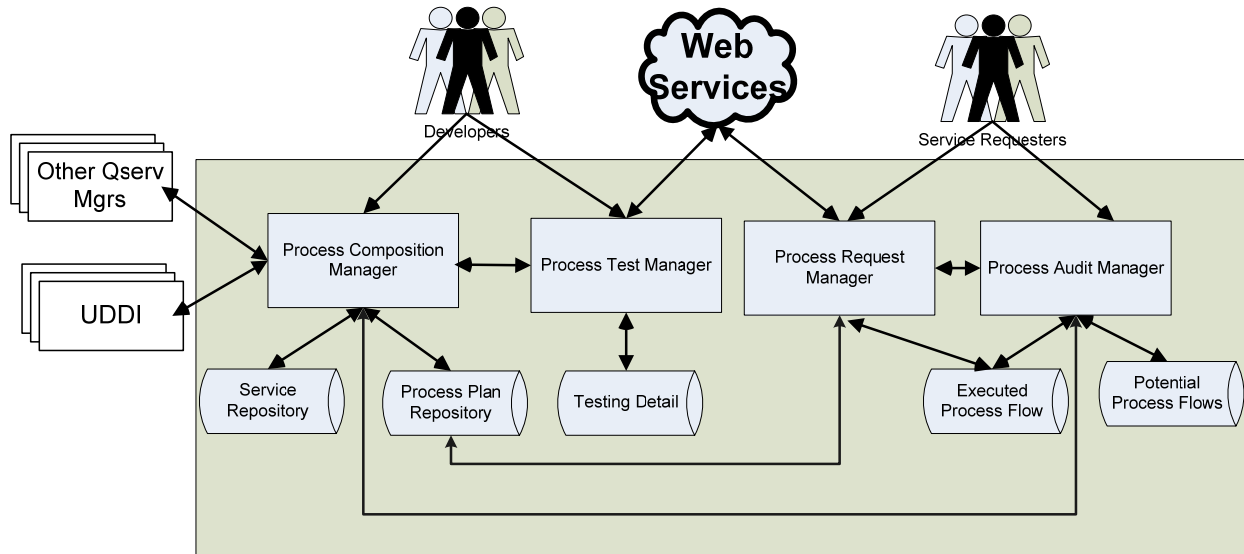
Developers

Web Services

Service Requesters

Other Qserv Mgrs

UDDI

Process Composition Manager

Process Test Manager

Process Request Manager

Process Audit Manager

Service Repository

Process Plan Repository

Testing Detail

Executed Process Flow

Potential Process Flows